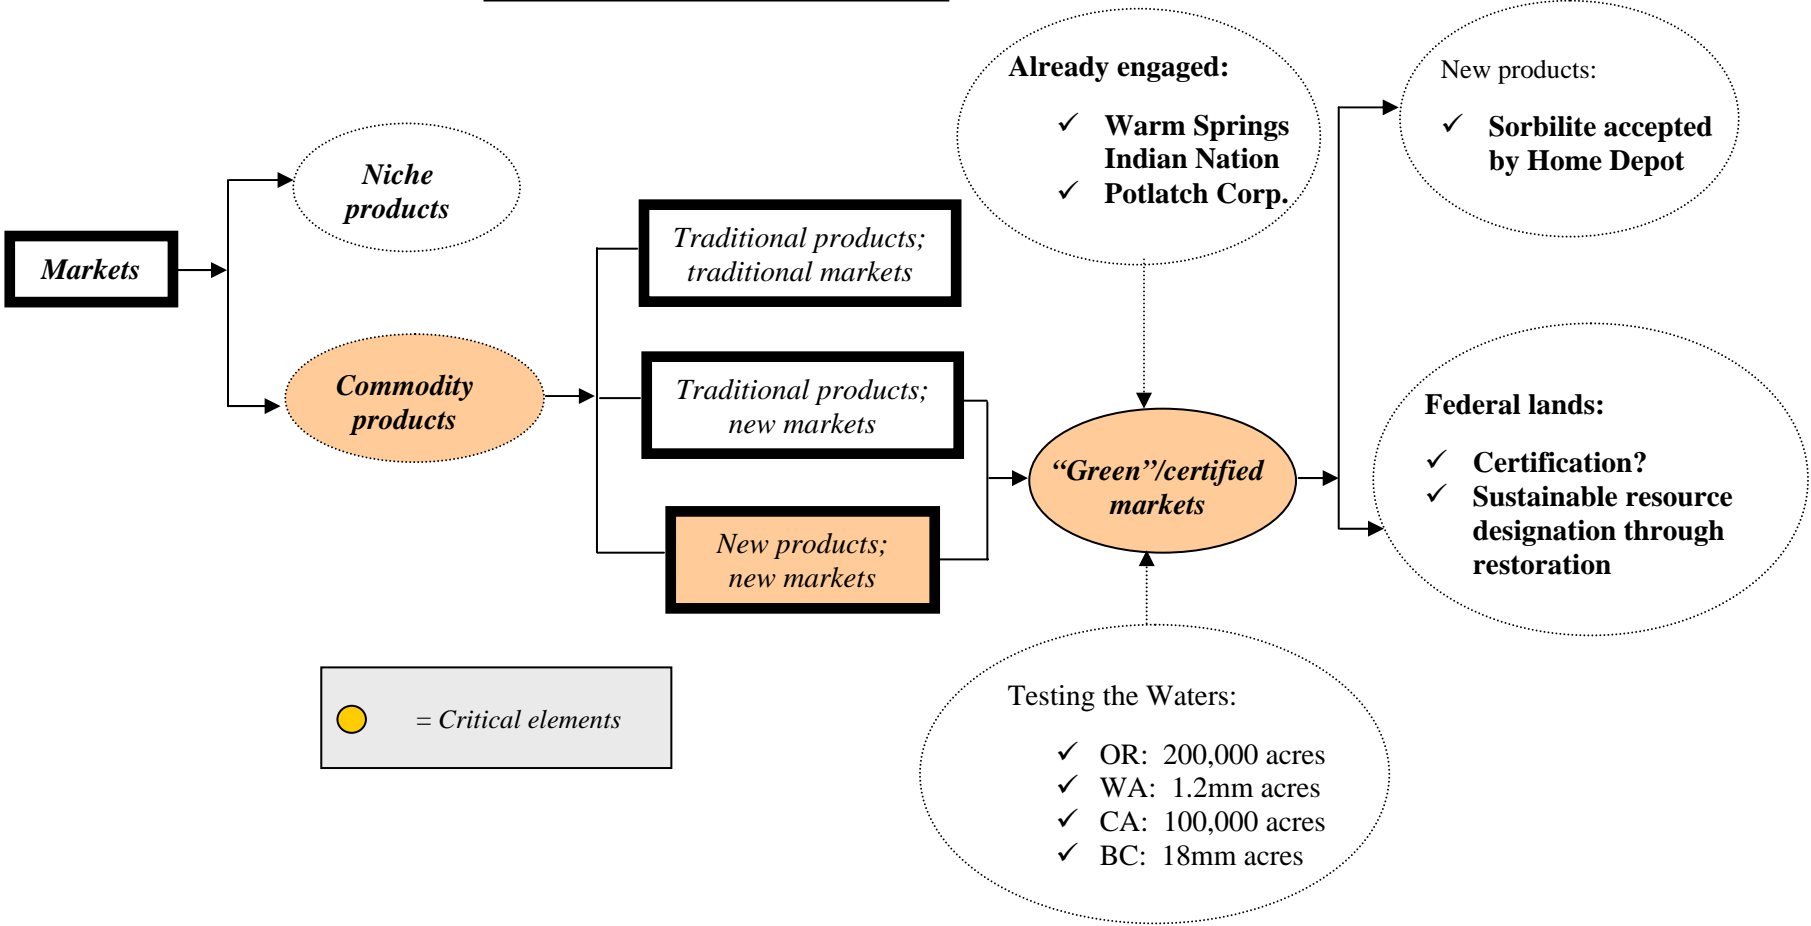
Markets

Niche products

Commodity products

Traditional products; traditional markets

Traditional products; new markets

New products; new markets

Already engaged:

✓ Warm Springs Indian Nation
✓ Potlatch Corp.

"Green"/certified markets

New products:

✓ Sorbilite accepted by Home Depot

Federal lands:

✓ Certification?
✓ Sustainable resource designation through restoration

Testing the Waters:

✓ OR: 200,000 acres
✓ WA: 1.2mm acres
✓ CA: 100,000 acres
✓ BC: 18mm acres

= Critical elements